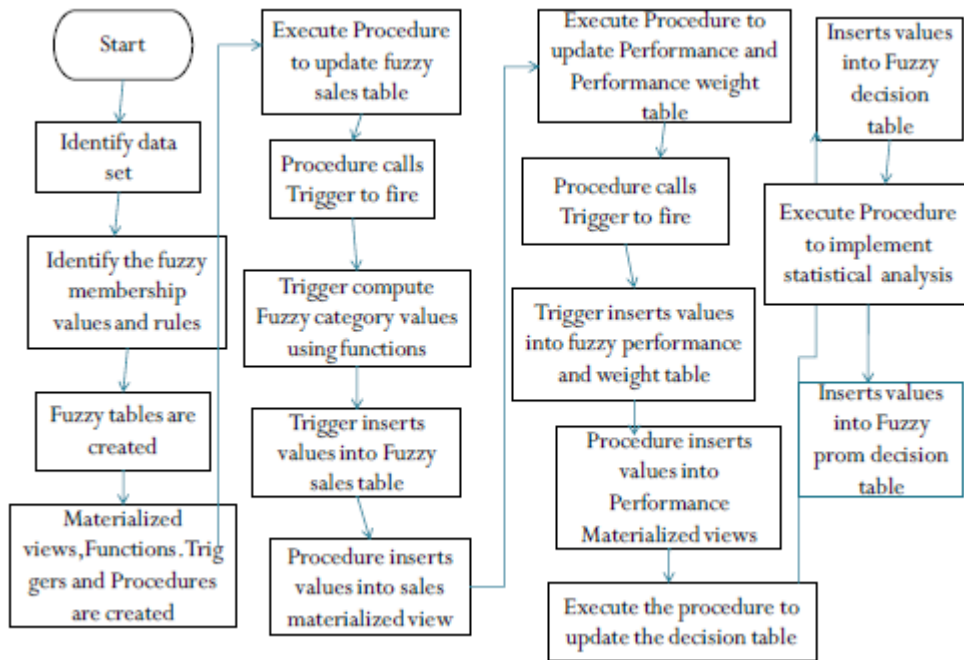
Start

Identify data set

Identify the fuzzy membership values and rules

Fuzzy tables are created

Materialized views,Functions.Triggers and Procedures are created

Execute Procedure to update fuzzy sales table

Procedure calls Trigger to fire

Trigger compute Fuzzy category values using functions

Trigger inserts values into Fuzzy sales table

Procedure inserts values into sales materialized view

Execute Procedure to update Performance and Performance weight table

Procedure calls Trigger to fire

Trigger inserts values into fuzzy performance and weight table

Procedure inserts values into Performance Materialized views

Execute the procedure to update the decision table

Inserts values into Fuzzy decision table

Execute Procedure to implement statistical analysis

Inserts values into Fuzzy prom decision table